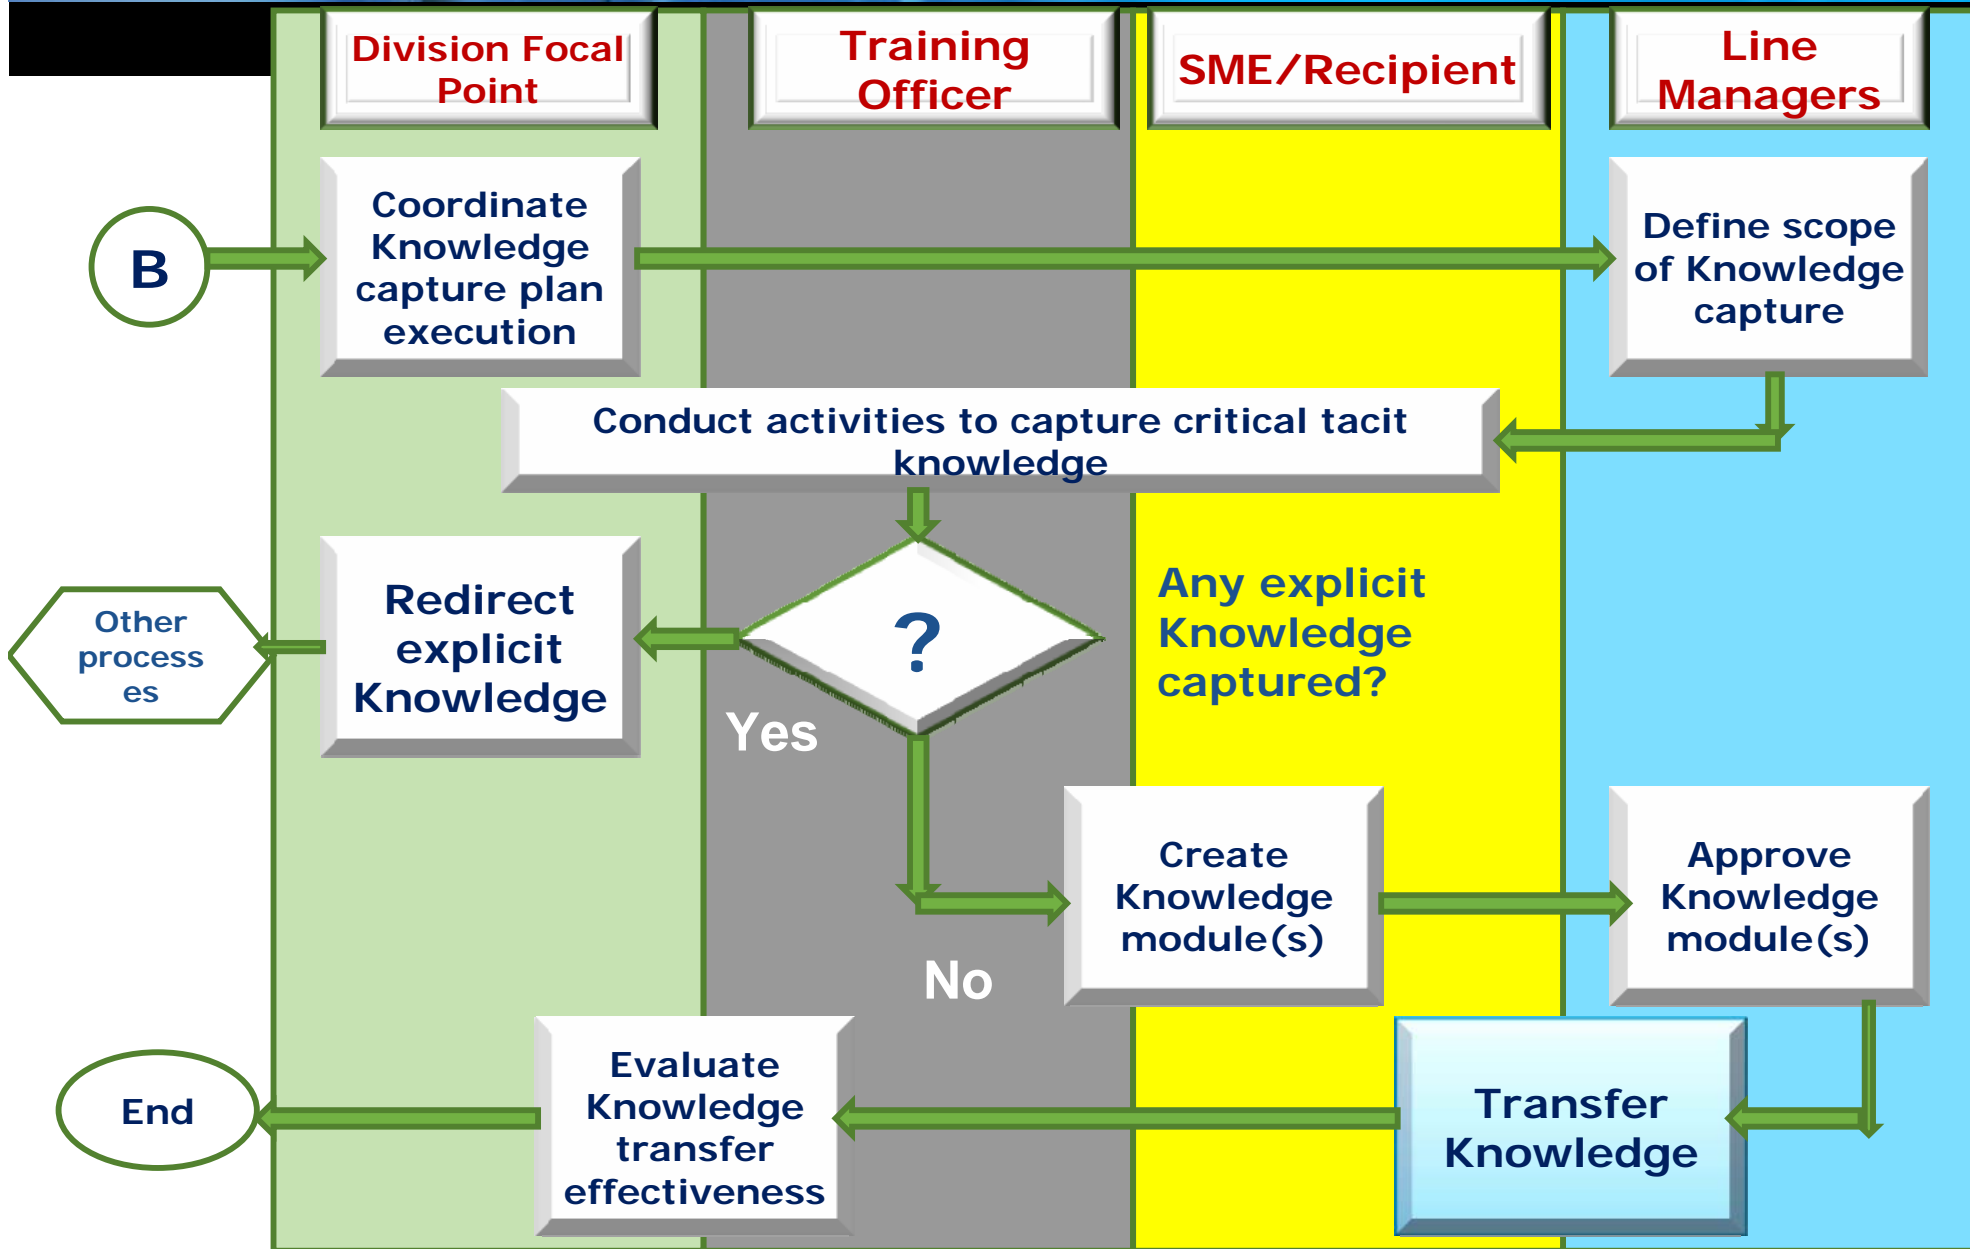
Division Focal Point

Training Officer

SME/Recipient

Line Managers

B

Coordinate Knowledge capture plan execution

Define scope of Knowledge capture

Conduct activities to capture critical tacit knowledge

Other process es

Redirect explicit Knowledge

?

Any explicit Knowledge captured?

Yes

Create Knowledge module(s)

Approve Knowledge module(s)

No

End

Evaluate Knowledge transfer effectiveness

Transfer Knowledge